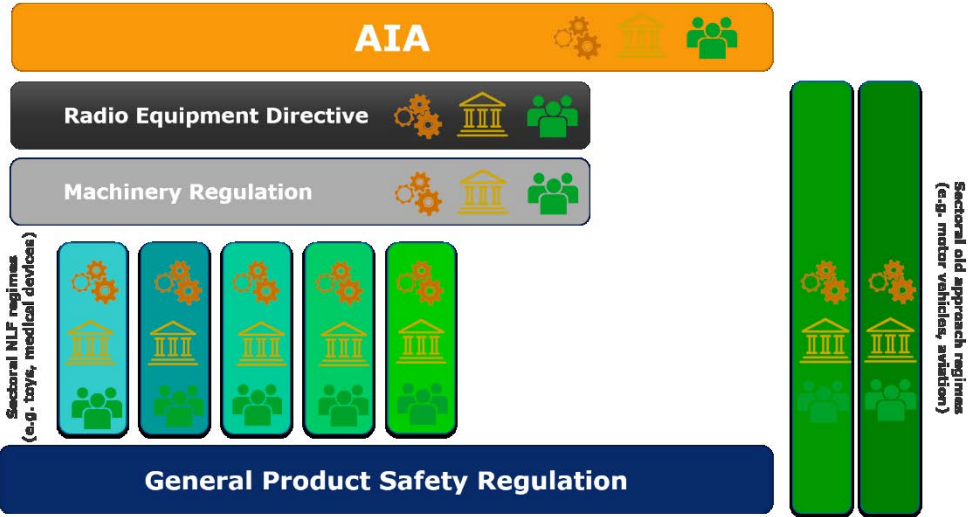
AIA

Radio Equipment Directive

Machinery Regulation

Sectoral NLF regimes (e.g. toys, medical devices)

Sectoral old approach regimes (e.g. motor vehicles, aviation)

General Product Safety Regulation